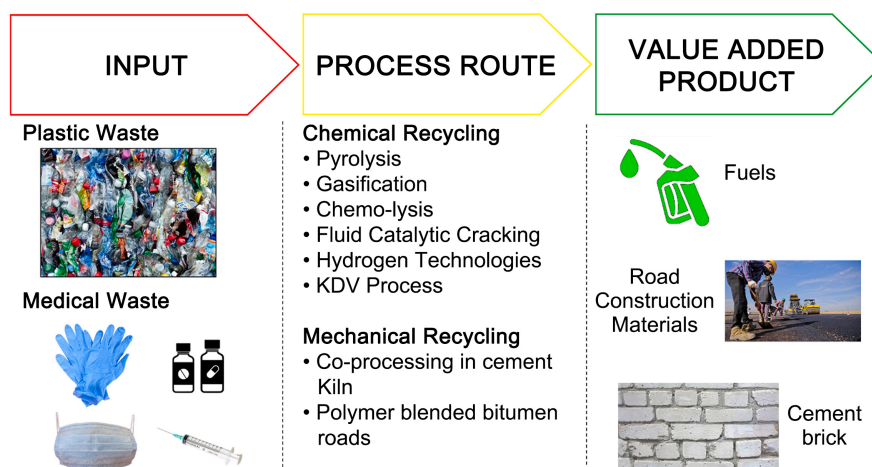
INPUT

PROCESS ROUTE

VALUE ADDED PRODUCT

Plastic Waste

Medical Waste

Chemical Recycling
• Pyrolysis
• Gasification
• Chemo-lysis
• Fluid Catalytic Cracking
• Hydrogen Technologies
• KDV Process

Mechanical Recycling
• Co-processing in cement Kiln
• Polymer blended bitumen roads

Fuels

Road Construction Materials

Cement brick